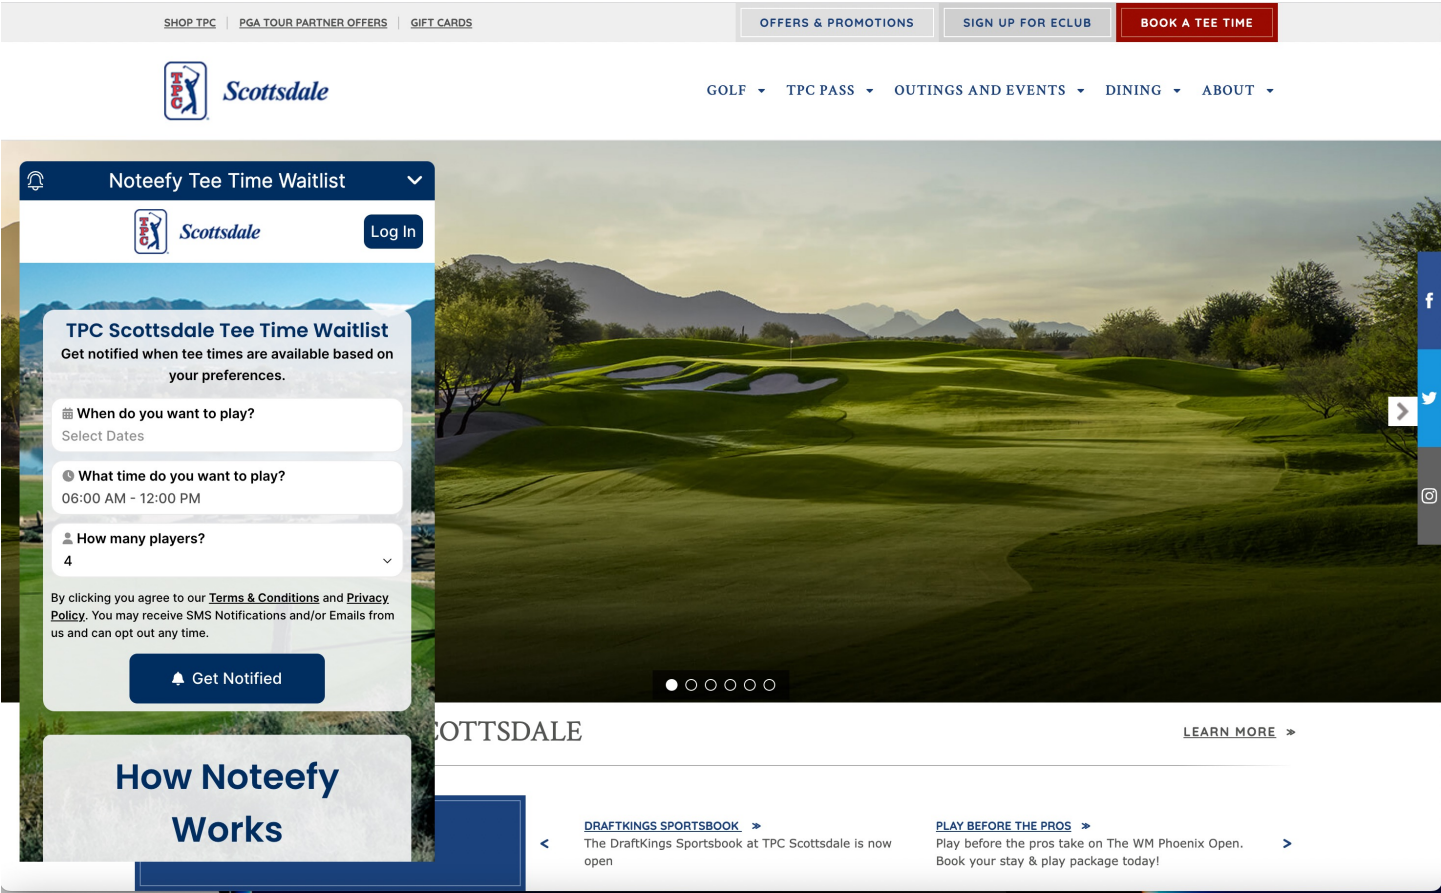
SHOP TPC | PGA TOUR PARTNER OFFERS | GIFT CARDS

OFFERS & PROMOTIONS

SIGN UP FOR ECLUB

BOOK A TEE TIME

TPC Scottsdale

GOLF ▾ TPC PASS ▾ OUTINGS AND EVENTS ▾ DINING ▾ ABOUT ▾

Noteefy Tee Time Waitlist

TPC Scottsdale

Log In

TPC Scottsdale Tee Time Waitlist

Get notified when tee times are available based on your preferences.

When do you want to play?

Select Dates

What time do you want to play?

06:00 AM - 12:00 PM

How many players?

4

By clicking you agree to our Terms & Conditions and Privacy Policy. You may receive SMS Notifications and/or Emails from us and can opt out any time.

Get Notified

How Noteefy Works

OTTSDALE

LEARN MORE »

DRAFTKINGS SPORTSBOOK »

The DraftKings Sportsbook at TPC Scottsdale is now open

PLAY BEFORE THE PROS »

Play before the pros take on The WM Phoenix Open. Book your stay & play package today!